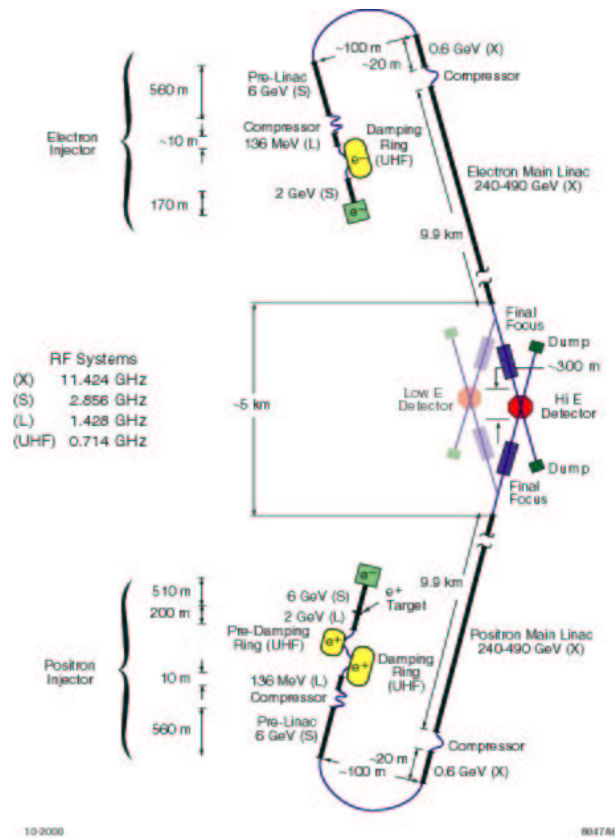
~100 m
0.6 GeV (X)
~20 m
Compressor
560 m
Pre-Linac
6 GeV (S)
Electron Injector
~10 m
Compressor
136 MeV (L)
Damping Ring (UHF)
$e^-$
Electron Main Linac
240-490 GeV (X)
170 m
2 GeV (S)
$e^-$
9.9 km
Final Focus
Dump
RF Systems
(X) 11.424 GHz
(S) 2.856 GHz
(L) 1.428 GHz
(UHF) 0.714 GHz
~5 km
~300 m
Low E Detector
Hi E Detector
Dump
Final Focus
9.9 km
510 m
$e^-$
6 GeV (S)
200 m
2 GeV (L)
$e^+$ Target
Pre-Damping Ring (UHF)
$e^+$
Positron Main Linac
240-490 GeV (X)
Positron Injector
10 m
$e^+$
Damping Ring (UHF)
136 MeV (L)
Compressor
560 m
Pre-Linac
6 GeV (S)
~20 m
Compressor
~100 m
0.6 GeV (X)
10-2000
8047A6